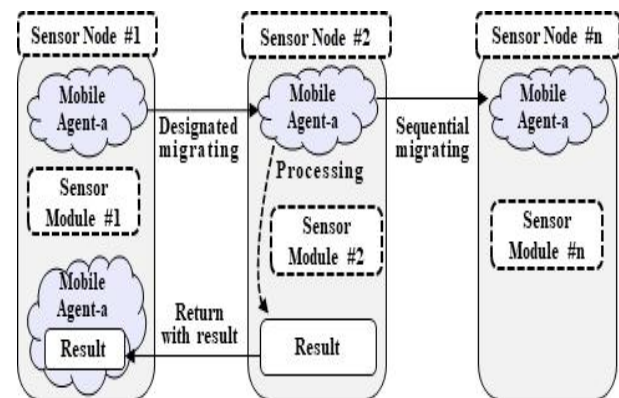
Sensor Node #1

Mobile Agent-a

Designated migrating

Sensor Module #1

Mobile Agent-a

Result

Sensor Node #2

Mobile Agent-a

Processing

Sensor Module #2

Return with result

Result

Sequential migrating

Sensor Node #n

Mobile Agent-a

Sensor Module #n